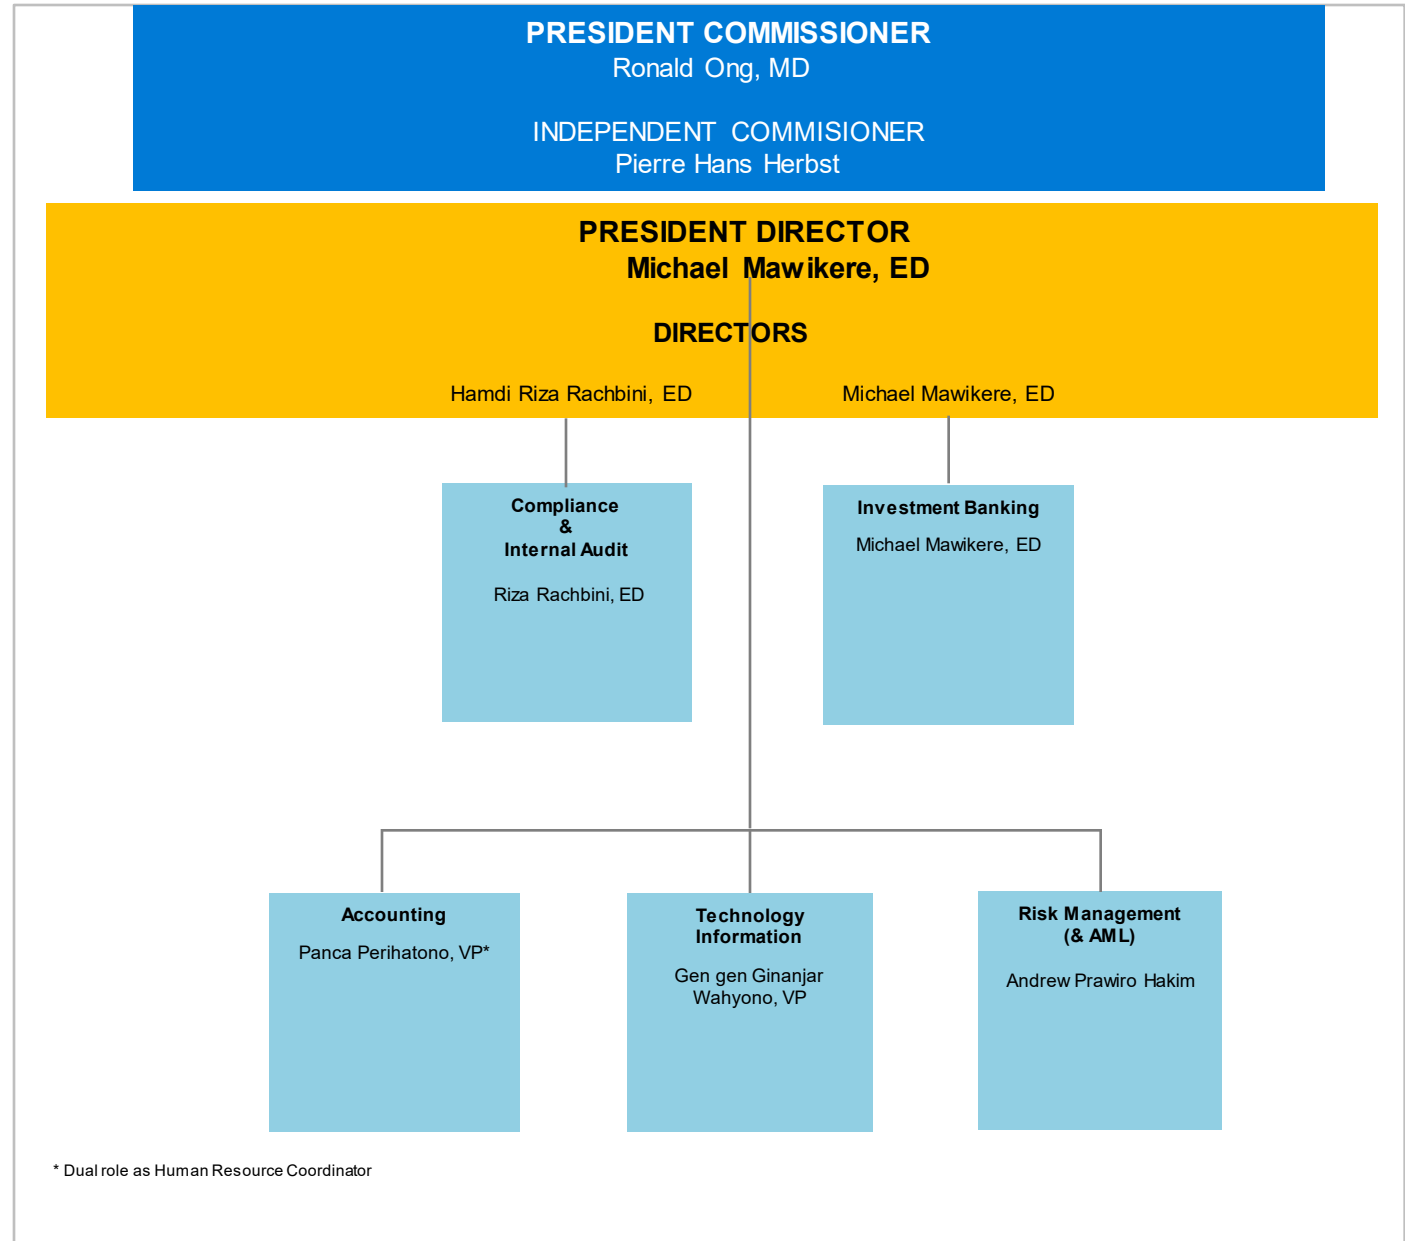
PRESIDENT COMMISSIONER
Ronald Ong, MD

INDEPENDENT COMMISIONER
Pierre Hans Herbst

PRESIDENT DIRECTOR
Michael Mawikere, ED

DIRECTORS

Hamdi Riza Rachbini, ED

Michael Mawikere, ED

Compliance
&
Internal Audit

Riza Rachbini, ED

Investment Banking

Michael Mawikere, ED

Accounting

Panca Perihatono, VP*

Technology
Information

Gen gen Ginanjar
Wahyono, VP

Risk Management
(& AML)

Andrew Prawiro Hakim

* Dual role as Human Resource Coordinator